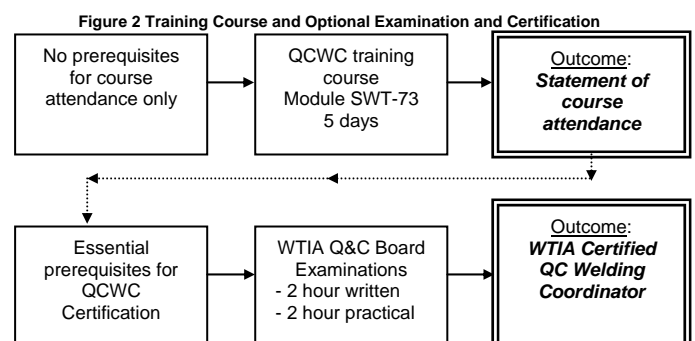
Figure 2 Training Course and Optional Examination and Certification

No prerequisites for course attendance only

QCWC training course Module SWT-73 5 days

Outcome: ***Statement of course attendance***

Essential prerequisites for QCWC Certification

WTIA Q&C Board Examinations
- 2 hour written
- 2 hour practical

Outcome: ***WTIA Certified QC Welding Coordinator***